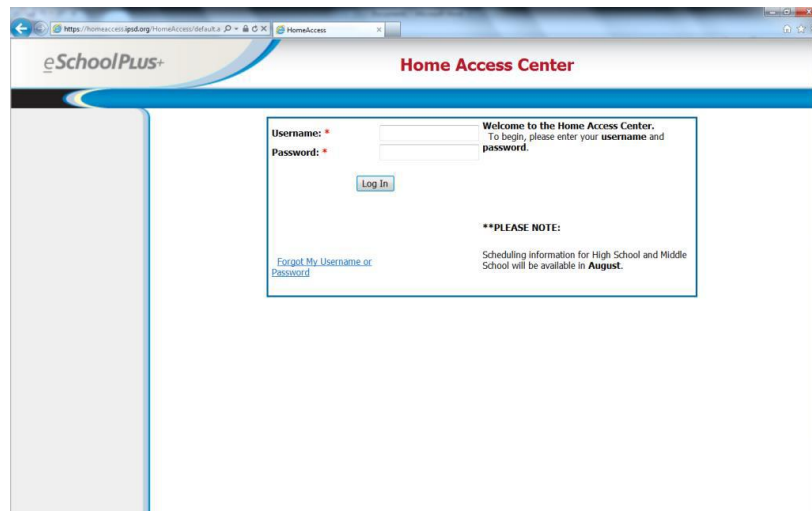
https://homeaccess.ipsd.org/HomeAccess/default.a
HomeAccess

eSchoolPLUS+

Home Access Center

Username: *
Password: *

Log In

Welcome to the Home Access Center.
To begin, please enter your **username** and **password**.

**PLEASE NOTE:

Scheduling information for High School and Middle School will be available in **August**.

Forgot My Username or Password